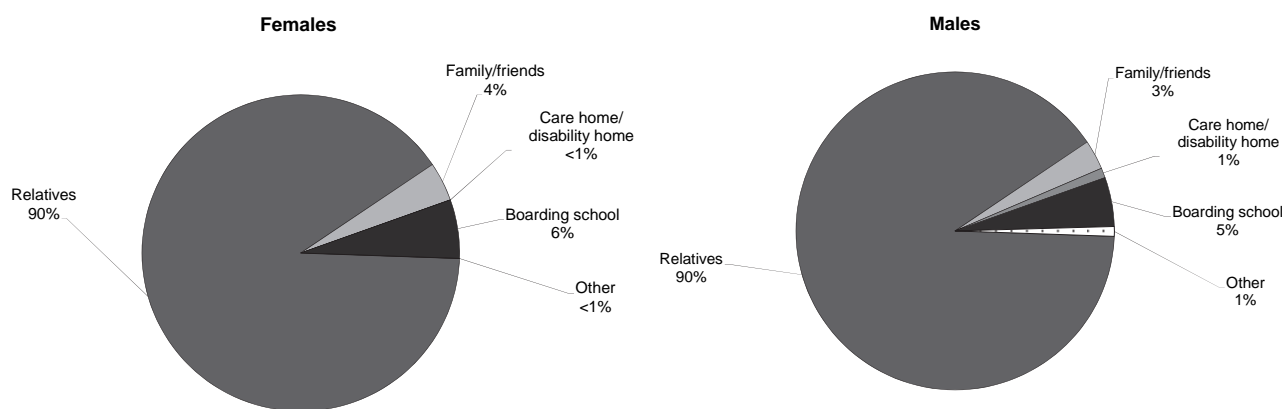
Females

Family/friends
4%

Care home/
disability home
<1%

Relatives
90%

Boarding school
6%

Other
<1%

Males

Family/friends
3%

Care home/
disability home
1%

Relatives
90%

Boarding school
5%

Other
1%